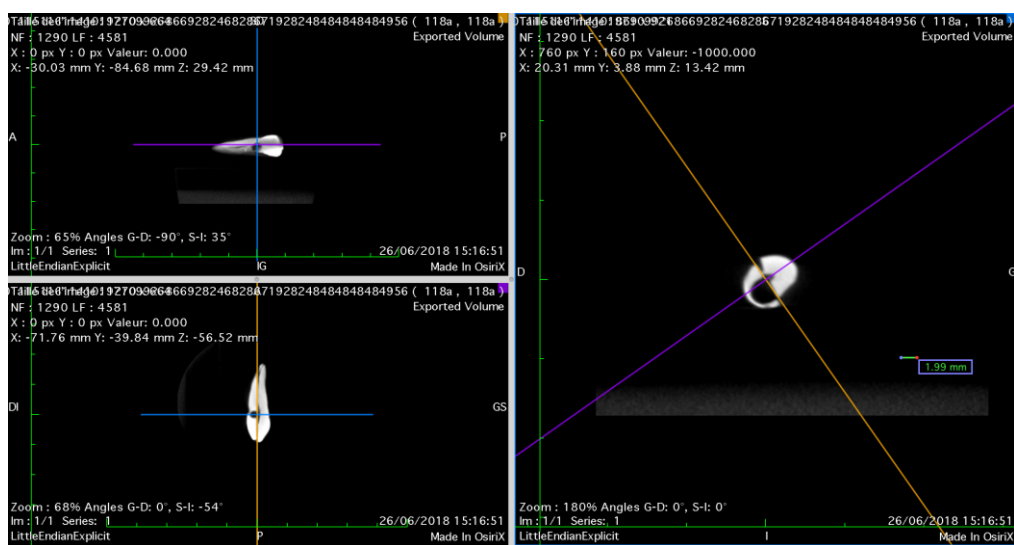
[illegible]671928248484848484956 ( 118a , 118a )
Exported Volume
NF : 1290 LF : 4581
X : 0 px Y : 0 px Valeur: 0.000
X: -30.03 mm Y: -84.68 mm Z: 29.42 mm
A
P
Zoom : 65% Angles G-D: -90°, S-I: 35°
Im : 1/1 Series: 1
26/06/2018 15:16:51
LittleEndianExplicit
IG
Made In OsiriX

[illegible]671928248484848484956 ( 118a , 118a )
Exported Volume
NF : 1290 LF : 4581
X : 0 px Y : 0 px Valeur: 0.000
X: -71.76 mm Y: -39.84 mm Z: -56.52 mm
DI
GS
Zoom : 68% Angles G-D: 0°, S-I: -54°
Im : 1/1 Series: 1
26/06/2018 15:16:51
LittleEndianExplicit
P
Made In OsiriX

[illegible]671928248484848484956 ( 118a , 118a )
Exported Volume
NF : 1290 LF : 4581
X : 760 px Y : 160 px Valeur: -1000.000
X: 20.31 mm Y: 3.88 mm Z: 13.42 mm
D
G
1.99 mm
Zoom : 180% Angles G-D: 0°, S-I: 0°
Im : 1/1 Series: 1
26/06/2018 15:16:51
LittleEndianExplicit
I
Made In OsiriX